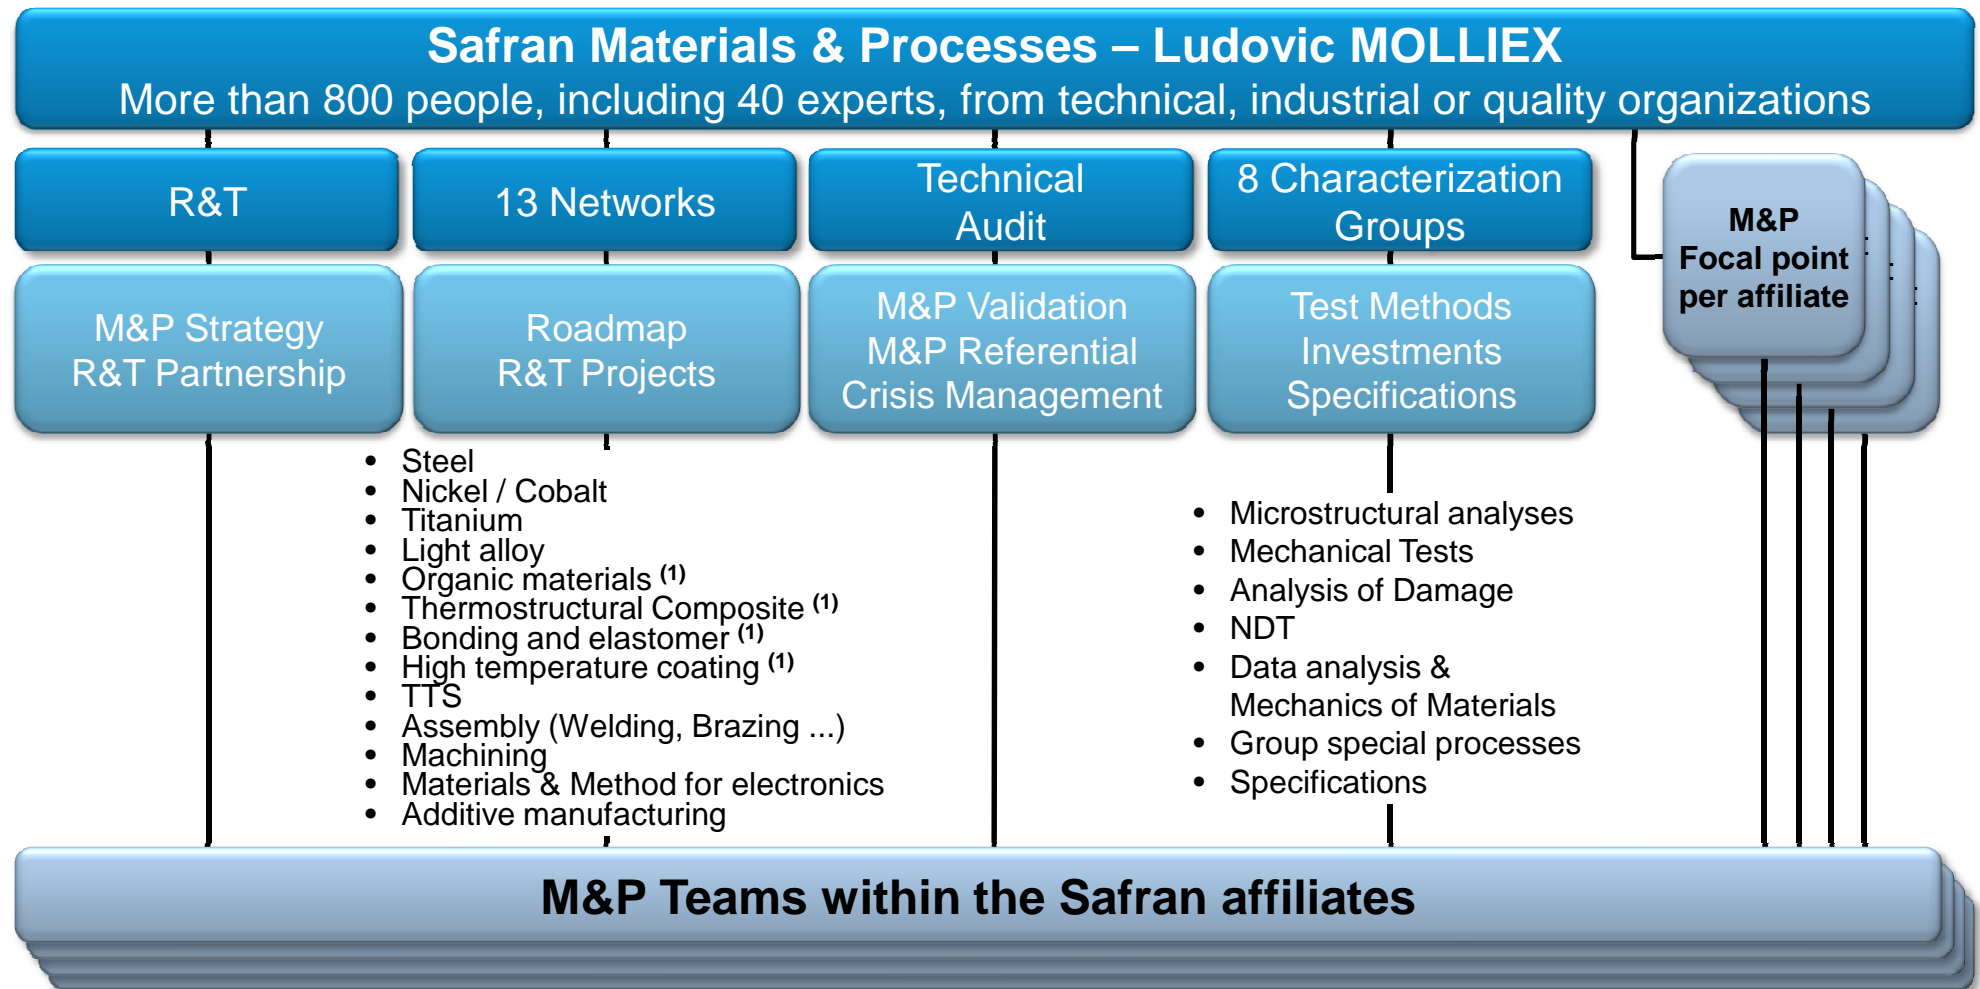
Safran Materials & Processes – Ludovic MOLLIEX
More than 800 people, including 40 experts, from technical, industrial or quality organizations

R&T

13 Networks

Technical Audit

8 Characterization Groups

M&P Focal point per affiliate

M&P Strategy
R&T Partnership

Roadmap
R&T Projects

M&P Validation
M&P Referential
Crisis Management

Test Methods
Investments
Specifications

- Steel
- Nickel / Cobalt
- Titanium
- Light alloy
- Organic materials $^{(1)}$
- Thermostructural Composite $^{(1)}$
- Bonding and elastomer $^{(1)}$
- High temperature coating $^{(1)}$
- TTS
- Assembly (Welding, Brazing ...)
- Machining
- Materials & Method for electronics
- Additive manufacturing

- Microstructural analyses
- Mechanical Tests
- Analysis of Damage
- NDT
- Data analysis & Mechanics of Materials
- Group special processes
- Specifications

M&P Teams within the Safran affiliates